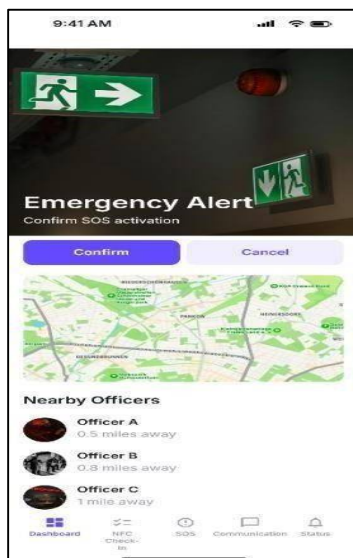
9:41 AM

Emergency Alert
Confirm SOS activation

Confirm
Cancel

Nearby Officers

Officer A
0.5 miles away

Officer B
0.8 miles away

Officer C
1 mile away

Dashboard
NFC Check-in
SOS
Communication
Status